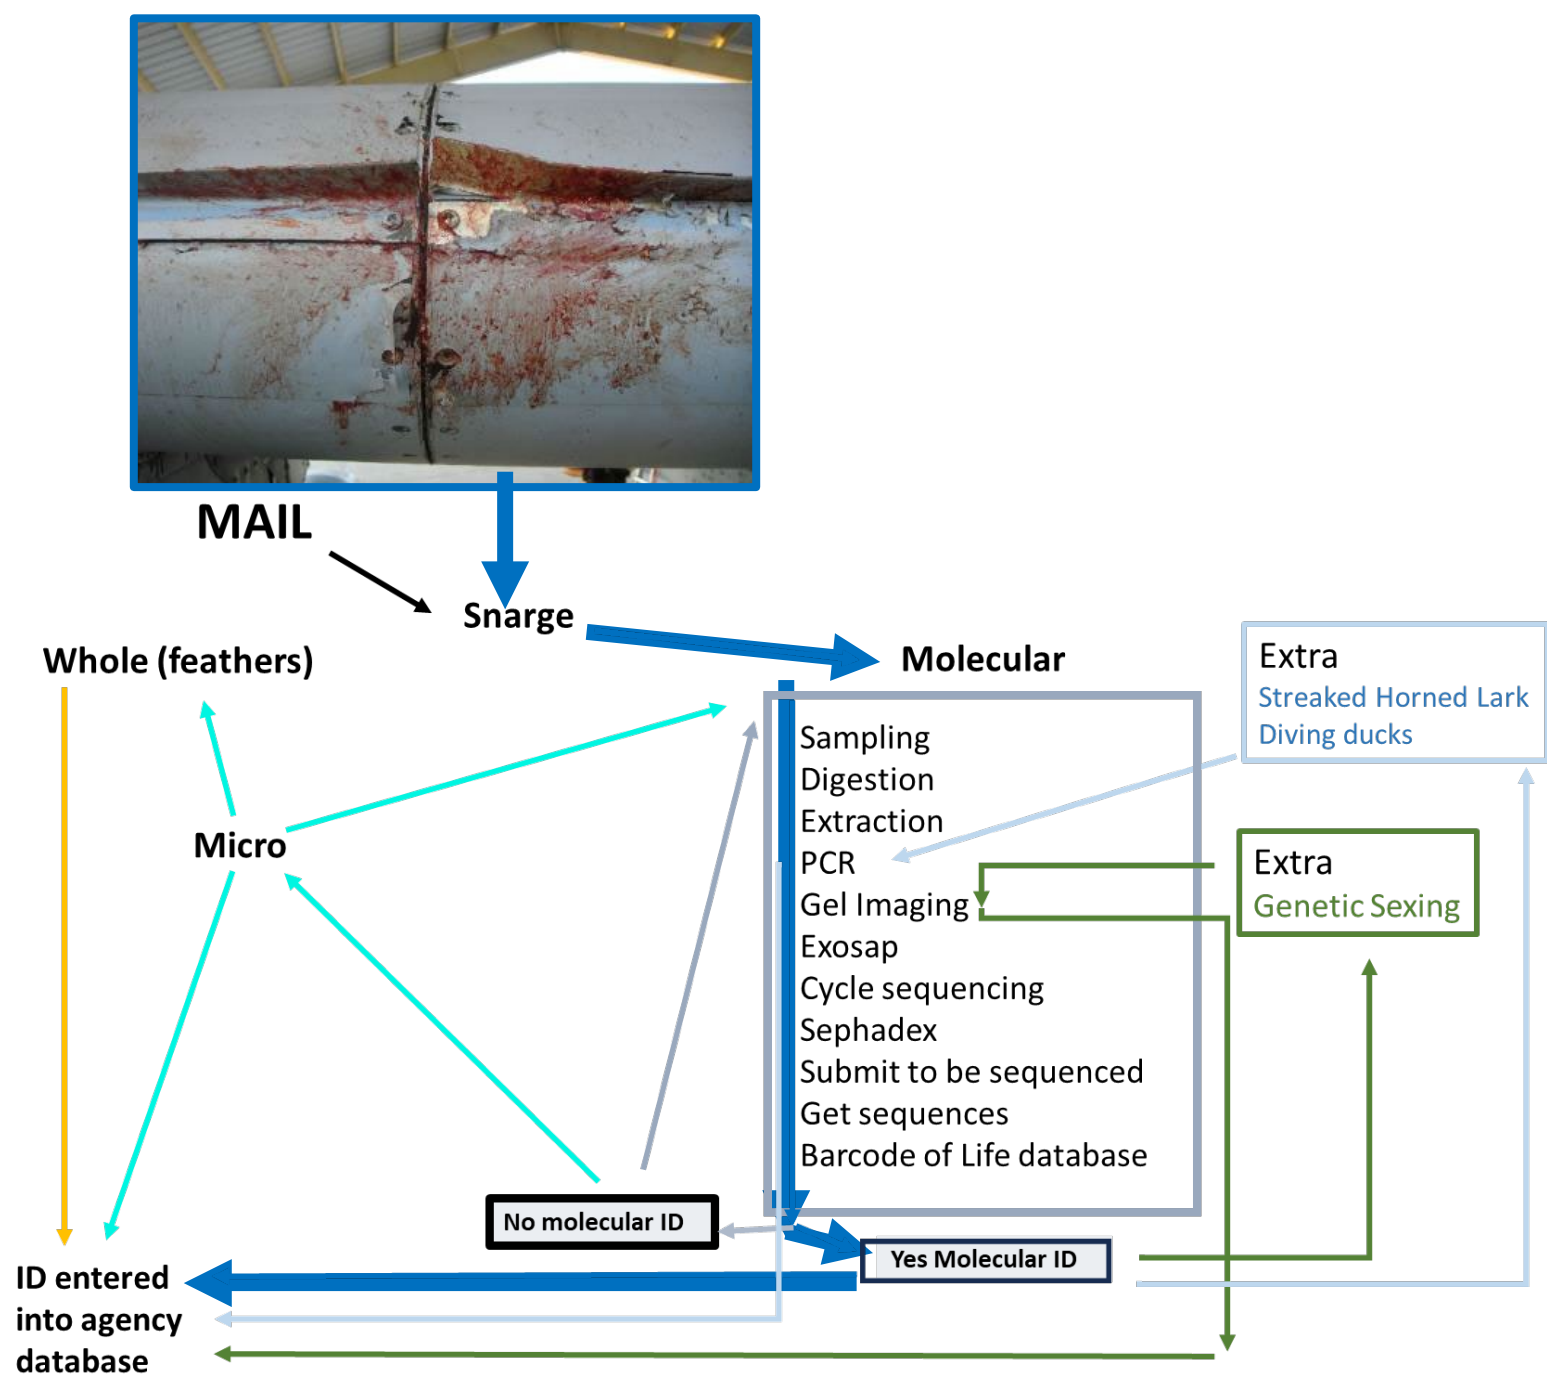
MAIL

Snarge

Whole (feathers)

Molecular

Extra
Streaked Horned Lark
Diving ducks

Sampling
Digestion
Extraction
PCR
Gel Imaging
Exosap
Cycle sequencing
Sephadex
Submit to be sequenced
Get sequences
Barcode of Life database

Micro

Extra
Genetic Sexing

No molecular ID

Yes Molecular ID

ID entered into agency database